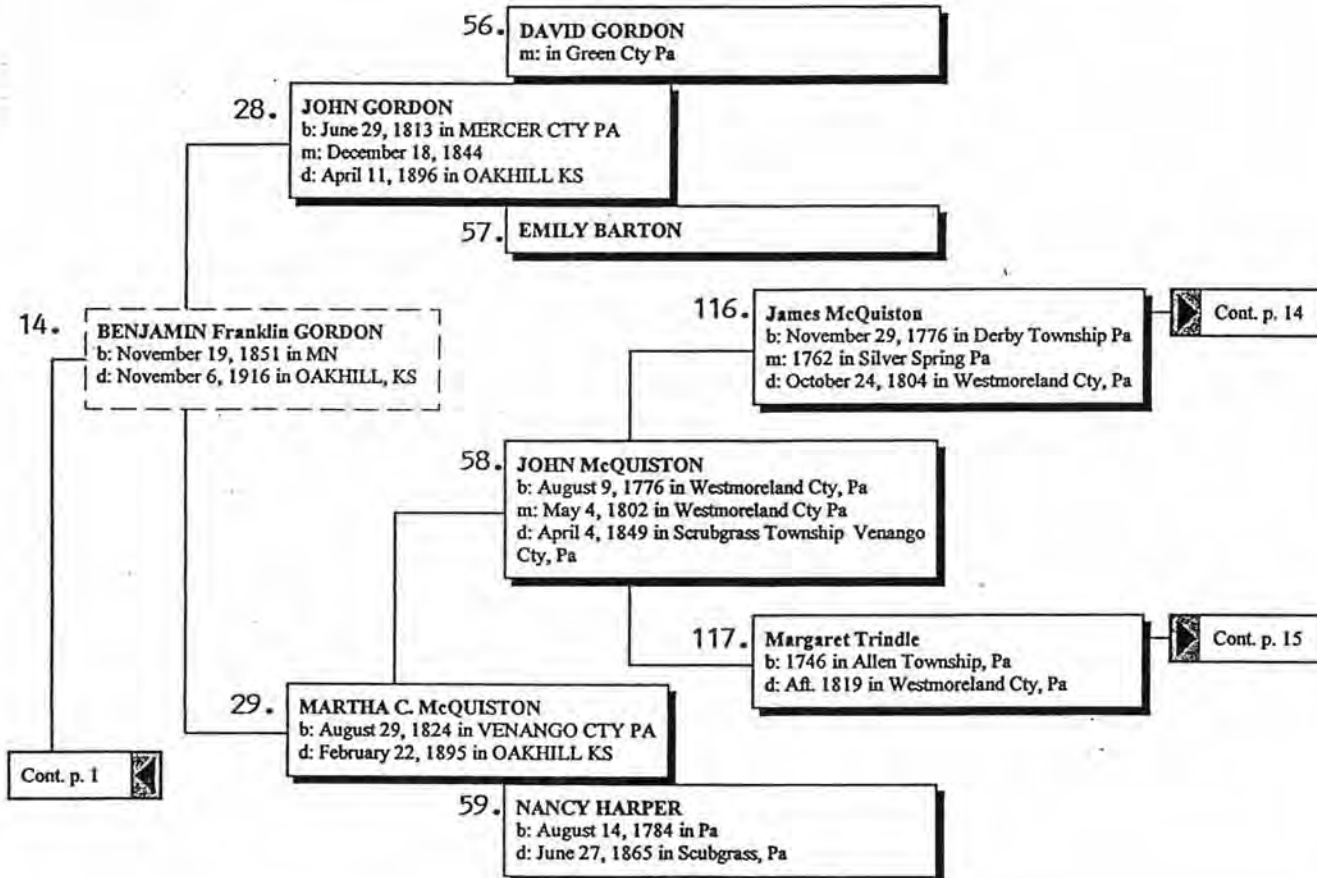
56. DAVID GORDON
m: in Green Cty Pa

28. JOHN GORDON
b: June 29, 1813 in MERCER CTY PA
m: December 18, 1844
d: April 11, 1896 in OAKHILL KS

57. EMILY BARTON

14. BENJAMIN Franklin GORDON
b: November 19, 1851 in MN
d: November 6, 1916 in OAKHILL, KS

116. James McQuiston
b: November 29, 1776 in Derby Township Pa
m: 1762 in Silver Spring Pa
d: October 24, 1804 in Westmoreland Cty, Pa

Cont. p. 14

58. JOHN McQUISTON
b: August 9, 1776 in Westmoreland Cty, Pa
m: May 4, 1802 in Westmoreland Cty Pa
d: April 4, 1849 in Scrubgrass Township Venango Cty, Pa

117. Margaret Trindle
b: 1746 in Allen Township, Pa
d: Aft. 1819 in Westmoreland Cty, Pa

Cont. p. 15

29. MARTHA C. McQUISTON
b: August 29, 1824 in VENANGO CTY PA
d: February 22, 1895 in OAKHILL KS

Cont. p. 1

59. NANCY HARPER
b: August 14, 1784 in Pa
d: June 27, 1865 in Scubgrass, Pa